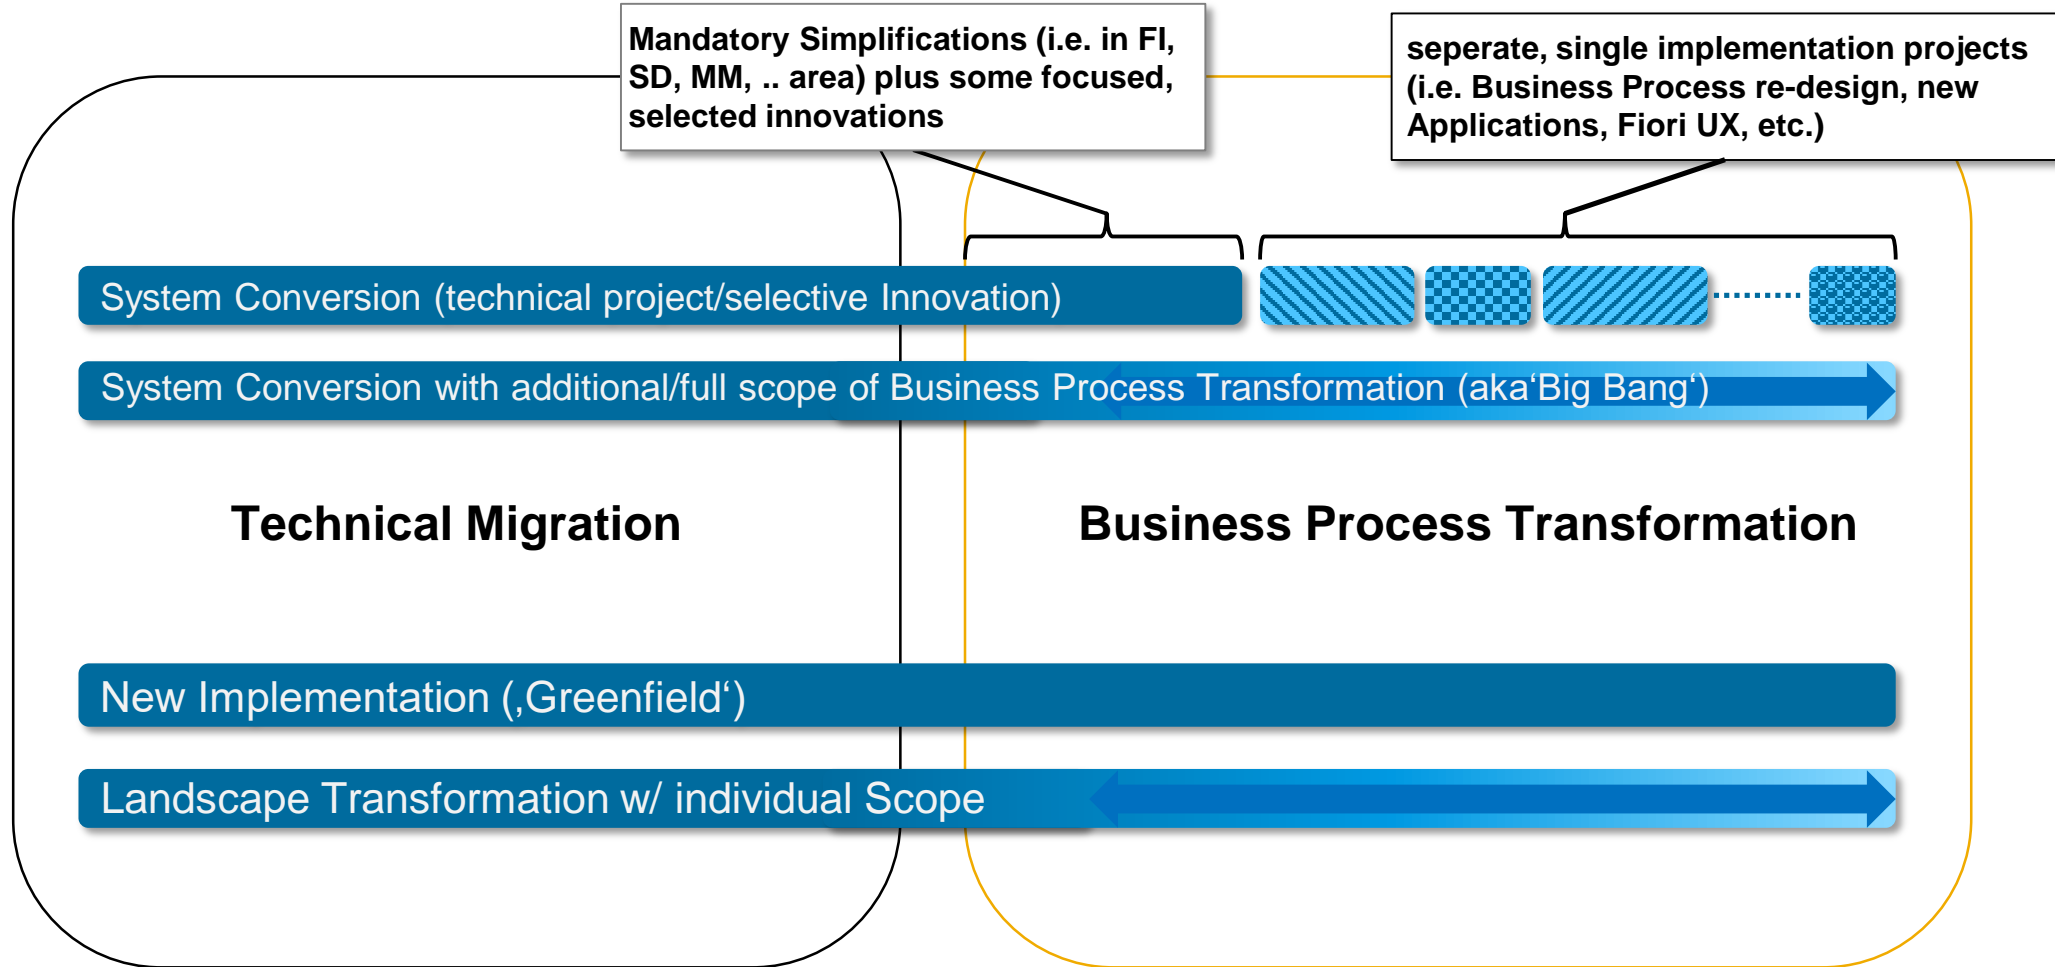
Mandatory Simplifications (i.e. in FI, SD, MM, .. area) plus some focused, selected innovations

seperate, single implementation projects (i.e. Business Process re-design, new Applications, Fiori UX, etc.)

System Conversion (technical project/selective Innovation)

System Conversion with additional/full scope of Business Process Transformation (aka‘Big Bang‘)

Technical Migration

Business Process Transformation

New Implementation (‚Greenfield‘)

Landscape Transformation w/ individual Scope